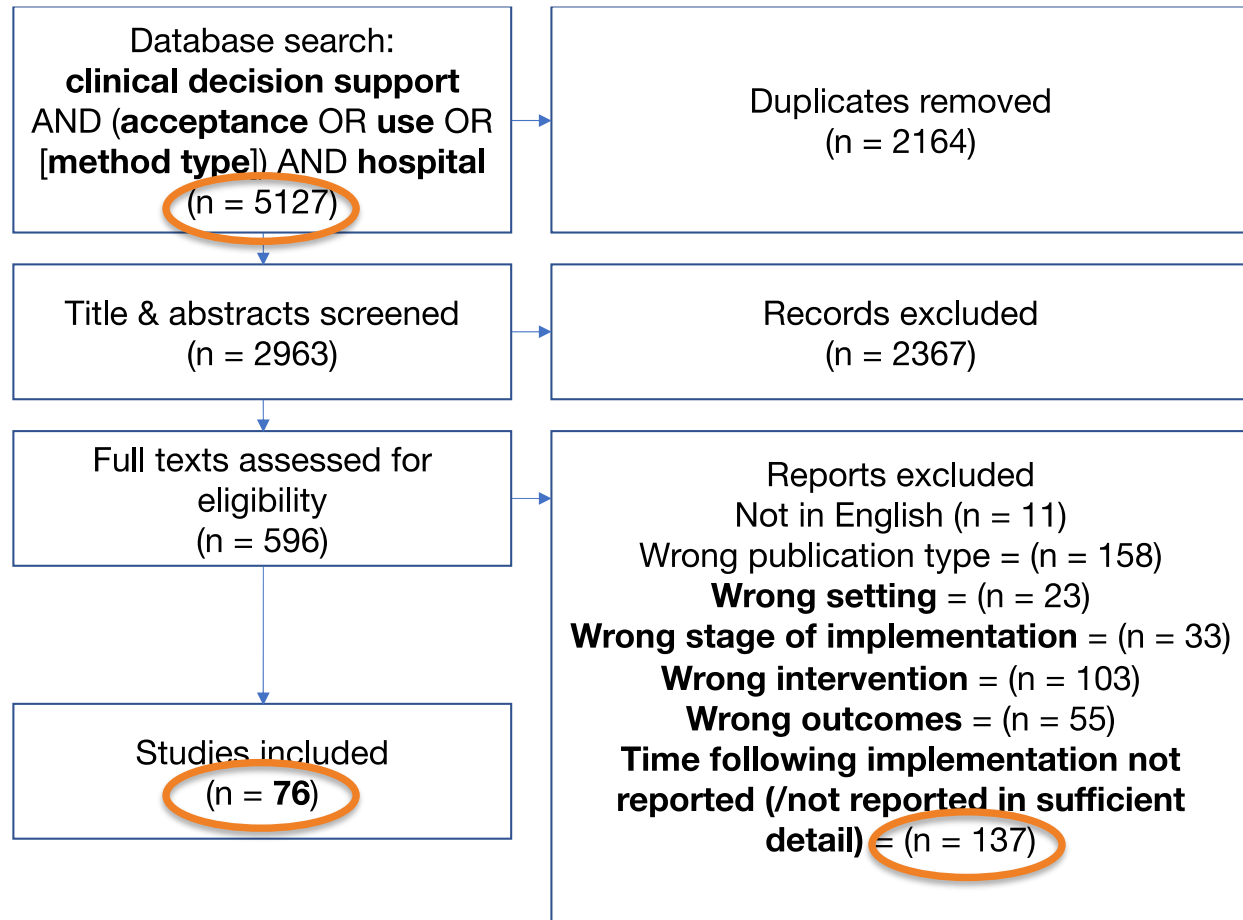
Database search:
**clinical decision support** AND (**acceptance** OR **use** OR [**method type**]) AND **hospital**
(n = 5127)

Duplicates removed
(n = 2164)

Title & abstracts screened
(n = 2963)

Records excluded
(n = 2367)

Full texts assessed for eligibility
(n = 596)

Reports excluded
Not in English (n = 11)
Wrong publication type = (n = 158)
**Wrong setting** = (n = 23)
**Wrong stage of implementation** = (n = 33)
**Wrong intervention** = (n = 103)
**Wrong outcomes** = (n = 55)
**Time following implementation not reported (/not reported in sufficient detail)** = (n = 137)

Studies included
(n = **76**)